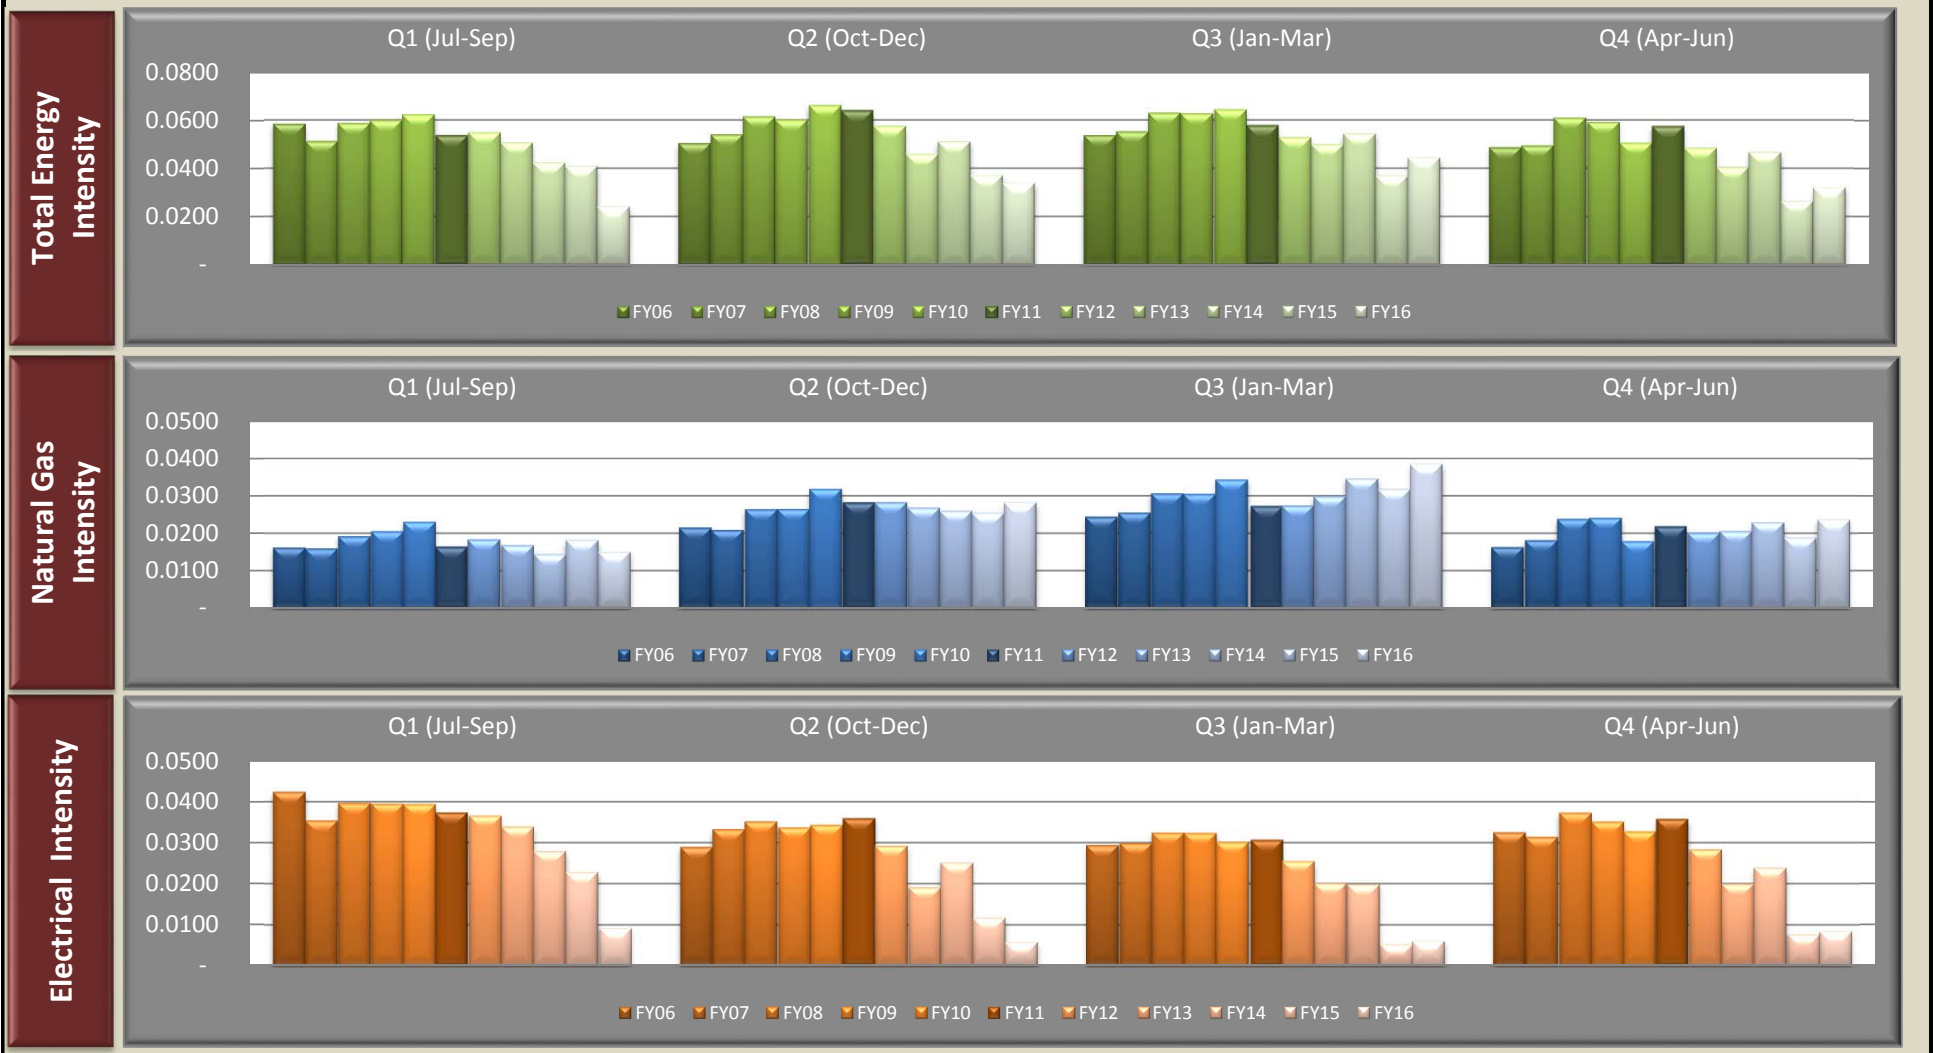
Total Energy Intensity

Q1 (Jul-Sep)
Q2 (Oct-Dec)
Q3 (Jan-Mar)
Q4 (Apr-Jun)

0.0800
0.0600
0.0400
0.0200
-

FY06 FY07 FY08 FY09 FY10 FY11 FY12 FY13 FY14 FY15 FY16

Natural Gas Intensity

Q1 (Jul-Sep)
Q2 (Oct-Dec)
Q3 (Jan-Mar)
Q4 (Apr-Jun)

0.0500
0.0400
0.0300
0.0200
0.0100
-

FY06 FY07 FY08 FY09 FY10 FY11 FY12 FY13 FY14 FY15 FY16

Electrical Intensity

Q1 (Jul-Sep)
Q2 (Oct-Dec)
Q3 (Jan-Mar)
Q4 (Apr-Jun)

0.0500
0.0400
0.0300
0.0200
0.0100
-

FY06 FY07 FY08 FY09 FY10 FY11 FY12 FY13 FY14 FY15 FY16